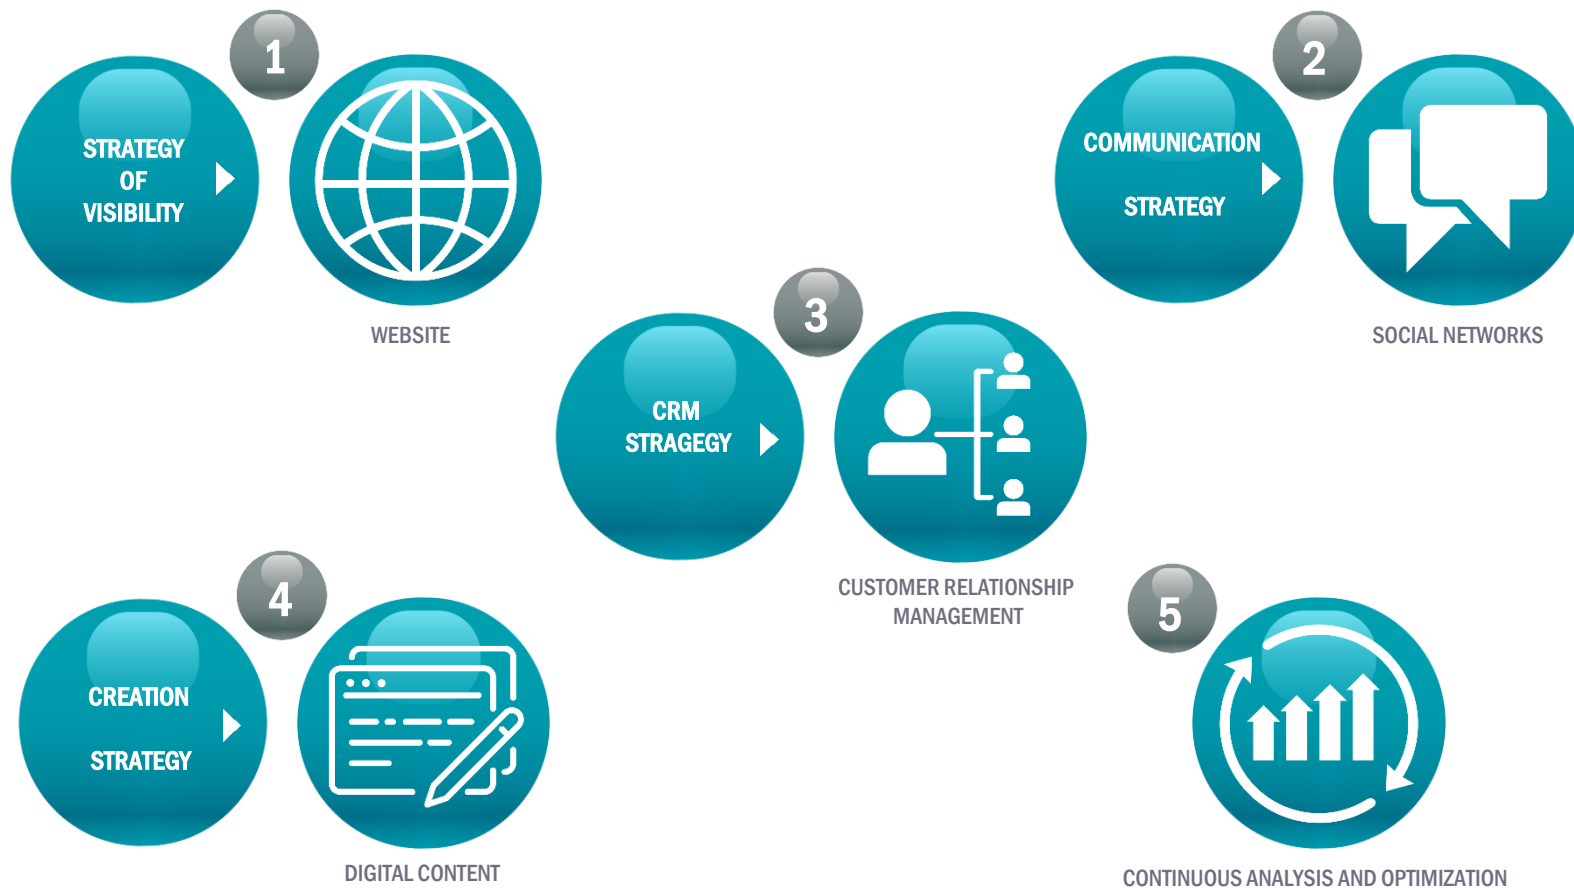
1

STRATEGY OF VISIBILITY

WEBSITE

2

COMMUNICATION STRATEGY

SOCIAL NETWORKS

3

CRM STRAGEGY

CUSTOMER RELATIONSHIP MANAGEMENT

4

CREATION STRATEGY

DIGITAL CONTENT

5

CONTINUOUS ANALYSIS AND OPTIMIZATION